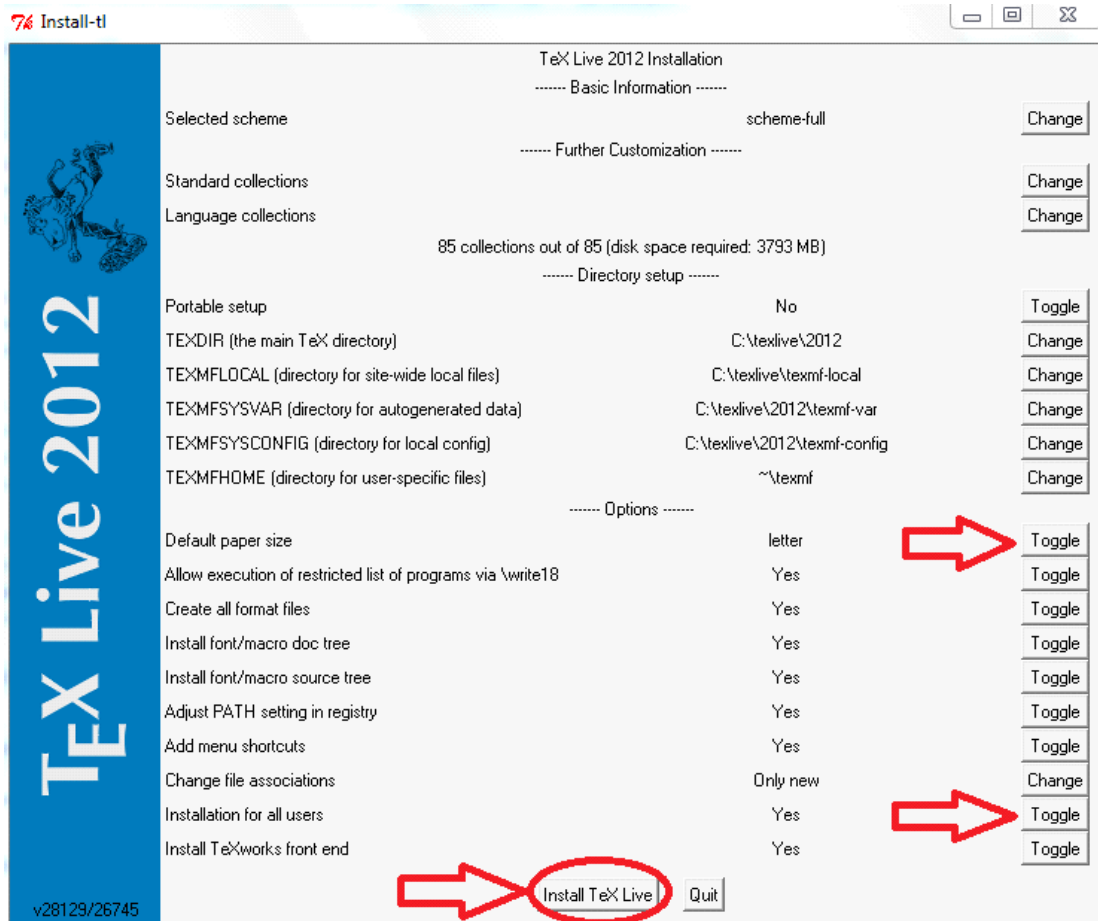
Install-tl

TeX Live 2012

v28129/26745

TeX Live 2012 Installation

------- Basic Information -------

| | | |
|---|---|---|
| Selected scheme | scheme-full | Change |

------- Further Customization -------

| | | |
|---|---|---|
| Standard collections | | Change |
| Language collections | | Change |

85 collections out of 85 (disk space required: 3793 MB)

------- Directory setup -------

| | | |
|---|---|---|
| Portable setup | No | Toggle |
| TEXDIR (the main TeX directory) | C:\texlive\2012 | Change |
| TEXMFLOCAL (directory for site-wide local files) | C:\texlive\texmf-local | Change |
| TEXMFSYSVAR (directory for autogenerated data) | C:\texlive\2012\texmf-var | Change |
| TEXMFSYSCONFIG (directory for local config) | C:\texlive\2012\texmf-config | Change |
| TEXMFHOME (directory for user-specific files) | ~\texmf | Change |

------- Options -------

| | | |
|---|---|---|
| Default paper size | letter | Toggle |
| Allow execution of restricted list of programs via \write18 | Yes | Toggle |
| Create all format files | Yes | Toggle |
| Install font/macro doc tree | Yes | Toggle |
| Install font/macro source tree | Yes | Toggle |
| Adjust PATH setting in registry | Yes | Toggle |
| Add menu shortcuts | Yes | Toggle |
| Change file associations | Only new | Change |
| Installation for all users | Yes | Toggle |
| Install TeXworks front end | Yes | Toggle |

Install TeX Live Quit